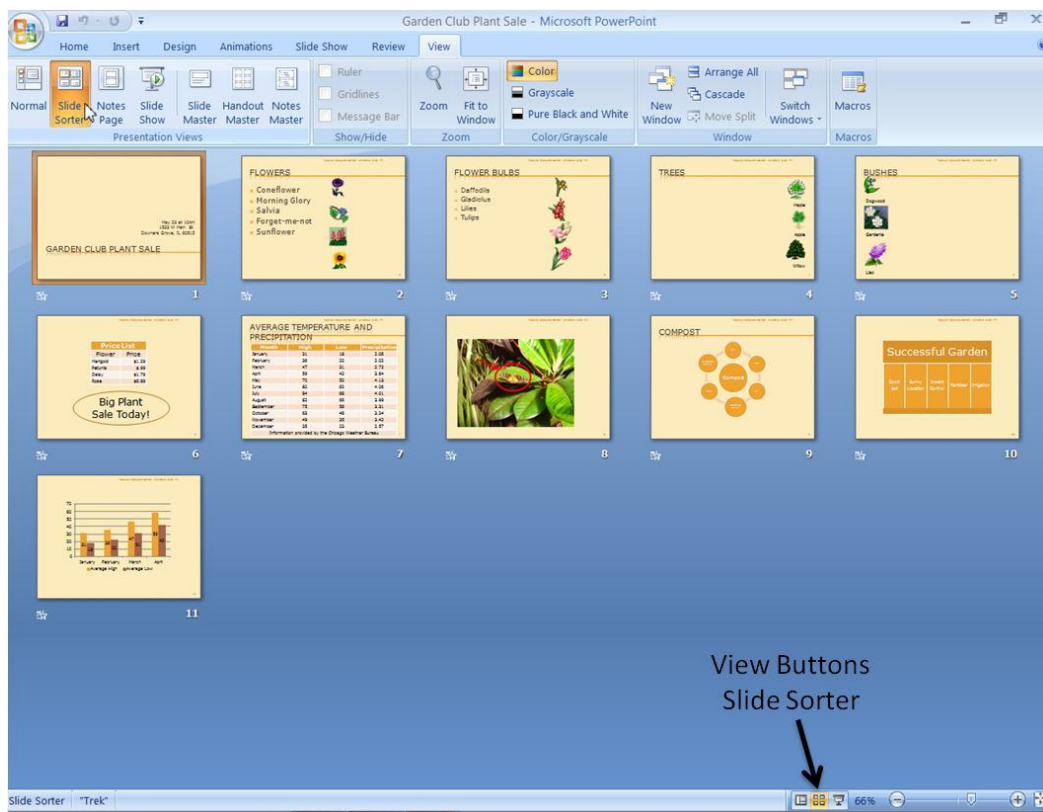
Garden Club Plant Sale - Microsoft PowerPoint

Home Insert Design Animations Slide Show Review View

Normal Slide Sorter Notes Page Slide Show Slide Master Handout Master Notes Master
Presentation Views

Ruler
Gridlines
Message Bar
Show/Hide

Zoom Fit to Window
Zoom

Color
Grayscale
Pure Black and White
Color/Grayscale

New Window
Arrange All
Cascade
Move Split
Switch Windows
Window

Macros
Macros

May 28 at 10AM
1523 W Main St
Downers Grove, IL 60515
GARDEN CLUB PLANT SALE
1

FLOWERS
Coneflower
Morning Glory
Salvia
Forget-me-not
Sunflower
2

FLOWER BULBS
Daffodils
Gladiolus
Lilies
Tulips
3

TREES
Maple
Holly
Willow
4

BUSHES
Dogwood
Gardenia
Lilac
5

Price List
| Flower | Price |
|---|---|
| Marigold | \$1.29 |
| Petunia | \$.99 |
| Daisy | \$1.79 |
| Rose | \$5.99 |

Big Plant Sale Today!
6

AVERAGE TEMPERATURE AND PRECIPITATION
| Month | High | Low | Precipitation |
|---|---|---|---|
| January | 31 | 18 | 2.05 |
| February | 36 | 22 | 1.93 |
| March | 47 | 31 | 2.72 |
| April | 59 | 42 | 3.64 |
| May | 70 | 50 | 4.13 |
| June | 81 | 61 | 4.06 |
| July | 84 | 66 | 4.01 |
| August | 82 | 65 | 3.99 |
| September | 75 | 56 | 3.31 |
| October | 63 | 45 | 3.24 |
| November | 49 | 35 | 3.42 |
| December | 35 | 23 | 2.57 |

Information provided by the Chicago Weather Bureau
7

8

COMPOST
Compost
9

Successful Garden
Good Soil | Sunny Location | Insect Control | Fertilizer | Irrigation
10

70
60
50
40
30
20
10
0
January February March April
Average High Average Low
11

View Buttons
Slide Sorter

Slide Sorter "Trek" 66%